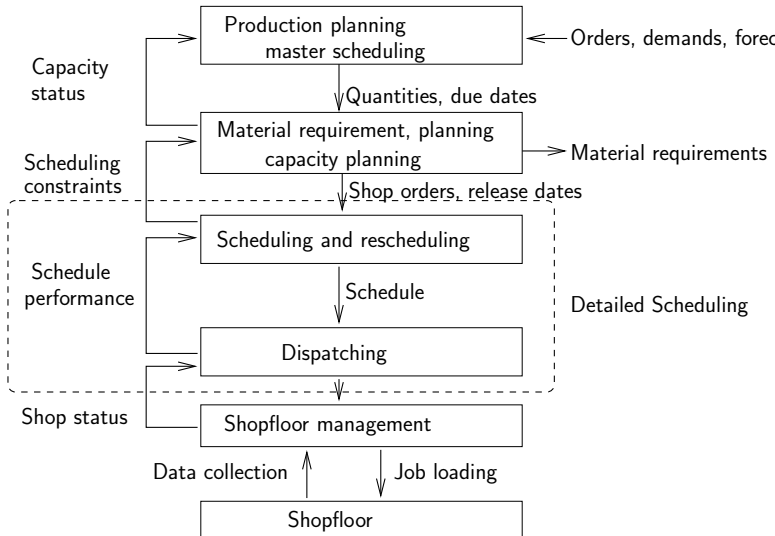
Production planning master scheduling

Orders, demands, forec

Capacity status

Quantities, due dates

Material requirement, planning capacity planning

Material requirements

Scheduling constraints

Shop orders, release dates

Scheduling and rescheduling

Schedule performance

Schedule

Detailed Scheduling

Dispatching

Shop status

Shopfloor management

Data collection

Job loading

Shopfloor